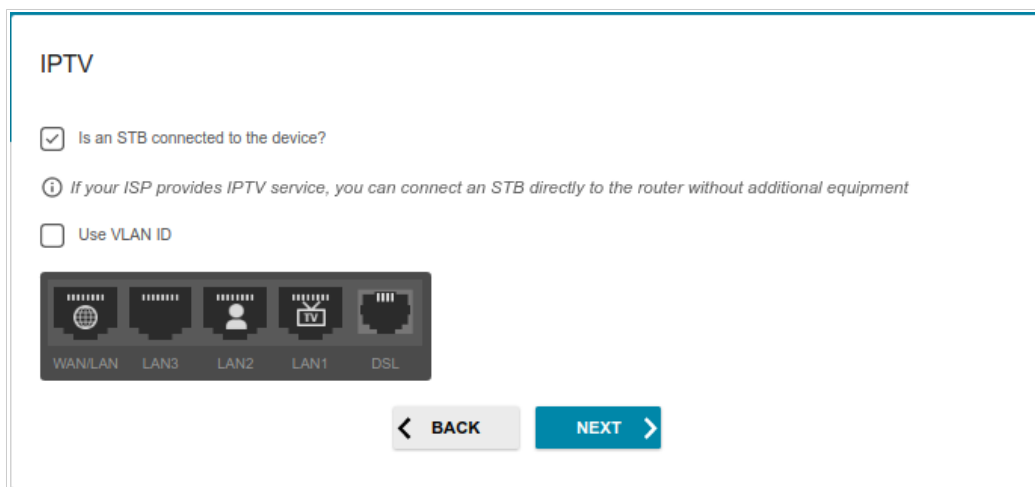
IPTV

Is an STB connected to the device?

If your ISP provides IPTV service, you can connect an STB directly to the router without additional equipment

Use VLAN ID

TV

WAN/LAN LAN3 LAN2 LAN1 DSL

BACK NEXT